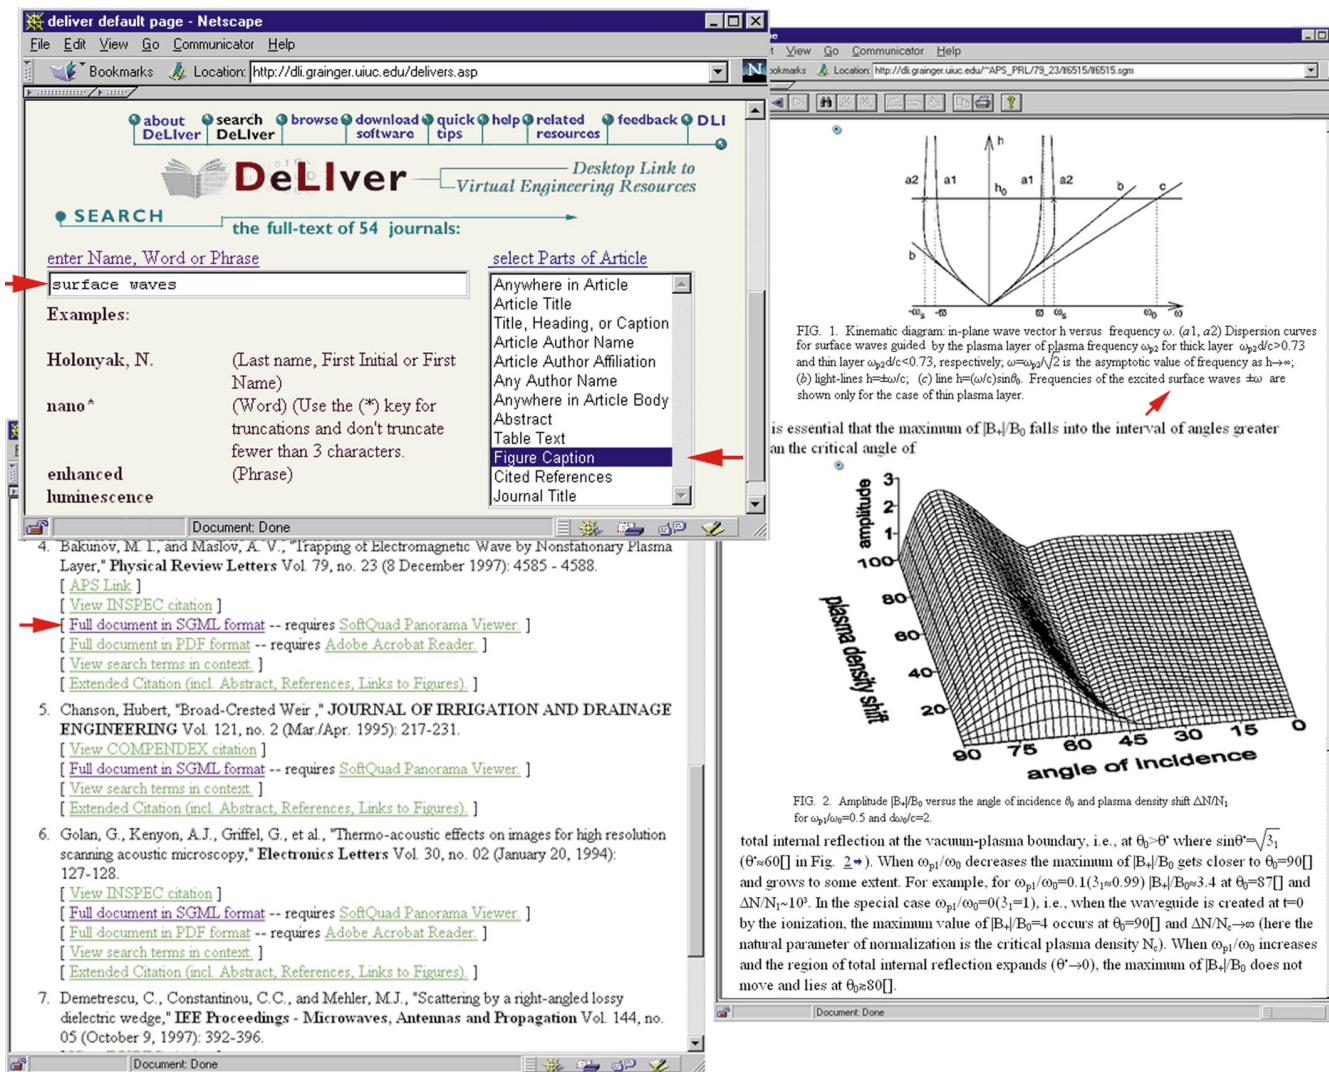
deliver default page - Netscape
File Edit View Go Communicator Help
Bookmarks Location: http://dli.grainger.uiuc.edu/delivers.asp

about DeLIver | search DeLIver | browse | download software | quick tips | help | related resources | feedback | DLI

DeLIver
Desktop Link to Virtual Engineering Resources

SEARCH the full-text of 54 journals:

enter Name, Word or Phrase
surface waves

select Parts of Article
Anywhere in Article
Article Title
Title, Heading, or Caption
Article Author Name
Article Author Affiliation
Any Author Name
Anywhere in Article Body
Abstract
Table Text
Figure Caption
Cited References
Journal Title

Examples:

Holonyak, N. (Last name, First Initial or First Name)
nano* (Word) (Use the (*) key for truncations and don't truncate fewer than 3 characters.
enhanced luminescence (Phrase)

Document: Done

4. Bakunov, M. I., and Maslov, A. V., "Trapping of Electromagnetic Wave by Nonstationary Plasma Layer," Physical Review Letters Vol. 79, no. 23 (8 December 1997): 4585 - 4588.
[ APS Link ]
[ View INSPEC citation ]
[ Full document in SGML format -- requires SoftQuad Panorama Viewer. ]
[ Full document in PDF format -- requires Adobe Acrobat Reader. ]
[ View search terms in context. ]
[ Extended Citation (incl. Abstract, References, Links to Figures). ]

5. Chanson, Hubert, "Broad-Crested Weir ," JOURNAL OF IRRIGATION AND DRAINAGE ENGINEERING Vol. 121, no. 2 (Mar./Apr. 1995): 217-231.
[ View COMPENDEX citation ]
[ Full document in SGML format -- requires SoftQuad Panorama Viewer. ]
[ View search terms in context. ]
[ Extended Citation (incl. Abstract, References, Links to Figures). ]

6. Golan, G., Kenyon, A.J., Griffel, G., et al., "Thermo-acoustic effects on images for high resolution scanning acoustic microscopy," Electronics Letters Vol. 30, no. 02 (January 20, 1994): 127-128.
[ View INSPEC citation ]
[ Full document in SGML format -- requires SoftQuad Panorama Viewer. ]
[ Full document in PDF format -- requires Adobe Acrobat Reader. ]
[ View search terms in context. ]
[ Extended Citation (incl. Abstract, References, Links to Figures). ]

7. Demetrescu, C., Constantinou, C.C., and Mehler, M.J., "Scattering by a right-angled lossy dielectric wedge," IEE Proceedings - Microwaves, Antennas and Propagation Vol. 144, no. 05 (October 9, 1997): 392-396.

Document: Done

t View Go Communicator Help
okmarks Location: http://dli.grainger.uiuc.edu/^APS_PRL/79_23/t6515/t6515.sgm

h a2 a1 $h_0$ a1 a2 b c b $-\omega_s$ $-\varpi$ $\varpi$ $\omega_s$ $\omega_0$ $\omega$

FIG. 1. Kinematic diagram: in-plane wave vector h versus frequency ω. (a1, a2) Dispersion curves for surface waves guided by the plasma layer of plasma frequency $\omega_{p2}$ for thick layer $\omega_{p2}d/c>0.73$ and thin layer $\omega_{p2}d/c<0.73$, respectively; $\varpi=\omega_{p2}/\sqrt{2}$ is the asymptotic value of frequency as h→∞; (b) light-lines h=±ω/c; (c) line h=(ω/c)sinθ₀. Frequencies of the excited surface waves ±ω are shown only for the case of thin plasma layer.

is essential that the maximum of $|B_+/B_0|$ falls into the interval of angles greater an the critical angle of

amplitude 3 2 1 100 80 60 40 20 plasma density shift 90 75 60 45 30 15 0 angle of incidence

FIG. 2. Amplitude $|B_+/B_0|$ versus the angle of incidence $\theta_0$ and plasma density shift $\Delta N/N_1$ for $\omega_{p1}/\omega_0=0.5$ and $d\omega_0/c=2$.

total internal reflection at the vacuum-plasma boundary, i.e., at $\theta_0>\theta'$ where $\sin\theta'=\sqrt{\mathfrak{I}_1}$ ($\theta'\approx60$[] in Fig. 2). When $\omega_{p1}/\omega_0$ decreases the maximum of $|B_+/B_0|$ gets closer to $\theta_0=90$[] and grows to some extent. For example, for $\omega_{p1}/\omega_0=0.1(\mathfrak{I}_1\approx0.99)$ $|B_+/B_0|\approx3.4$ at $\theta_0=87$[] and $\Delta N/N_1\sim10^3$. In the special case $\omega_{p1}/\omega_0=0(\mathfrak{I}_1=1)$, i.e., when the waveguide is created at t=0 by the ionization, the maximum value of $|B_+/B_0|=4$ occurs at $\theta_0=90$[] and $\Delta N/N_c\to\infty$ (here the natural parameter of normalization is the critical plasma density $N_c$). When $\omega_{p1}/\omega_0$ increases and the region of total internal reflection expands ($\theta'\to0$), the maximum of $|B_+/B_0|$ does not move and lies at $\theta_0\approx80$[].

Document: Done